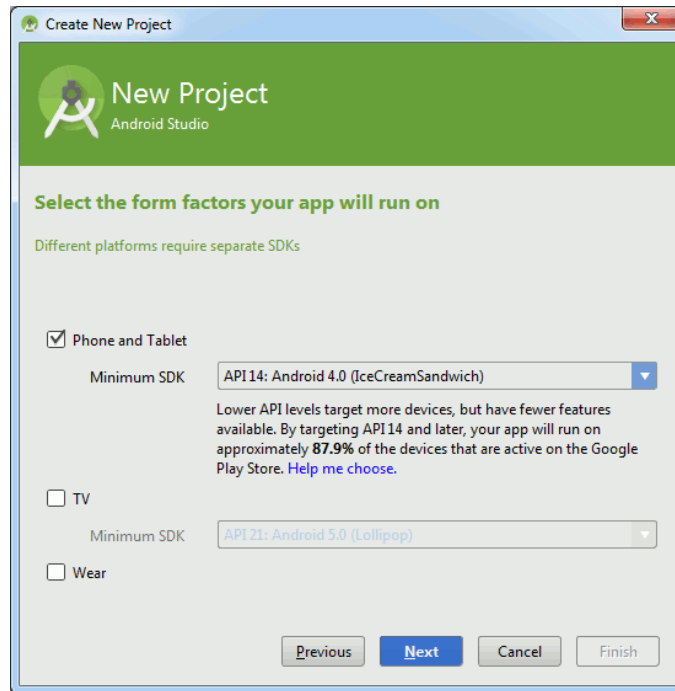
Create New Project

New Project
Android Studio

Select the form factors your app will run on

Different platforms require separate SDKs

Phone and Tablet

Minimum SDK API 14: Android 4.0 (IceCreamSandwich)

Lower API levels target more devices, but have fewer features available. By targeting API 14 and later, your app will run on approximately **87.9%** of the devices that are active on the Google Play Store. Help me choose.

TV

Minimum SDK API 21: Android 5.0 (Lollipop)

Wear

Previous Next Cancel Finish